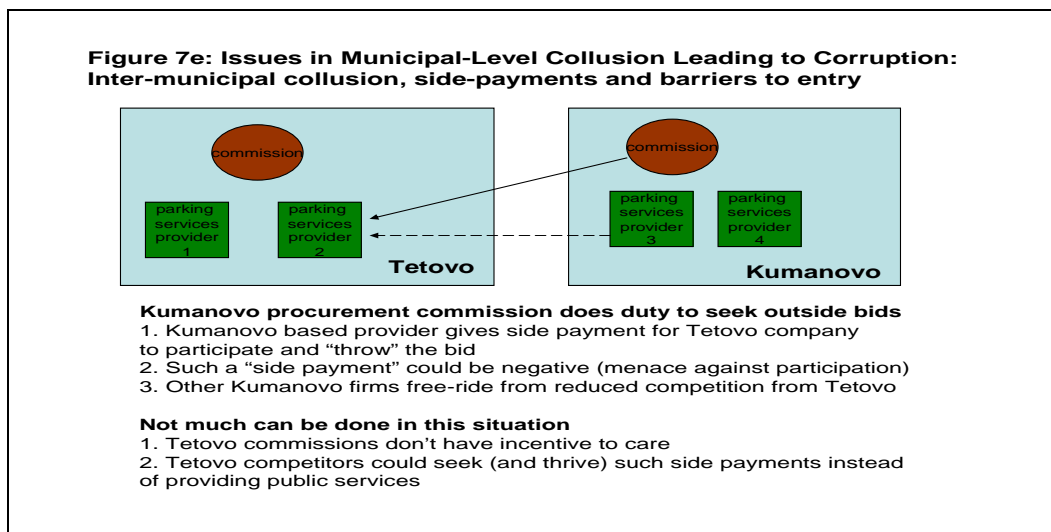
Figure 7e: Issues in Municipal-Level Collusion Leading to Corruption: Inter-municipal collusion, side-payments and barriers to entry

commission

parking services provider 1

parking services provider 2

Tetovo

commission

parking services provider 3

parking services provider 4

Kumanovo

Kumanovo procurement commission does duty to seek outside bids
1. Kumanovo based provider gives side payment for Tetovo company to participate and "throw" the bid
2. Such a "side payment" could be negative (menace against participation)
3. Other Kumanovo firms free-ride from reduced competition from Tetovo

Not much can be done in this situation
1. Tetovo commissions don't have incentive to care
2. Tetovo competitors could seek (and thrive) such side payments instead of providing public services